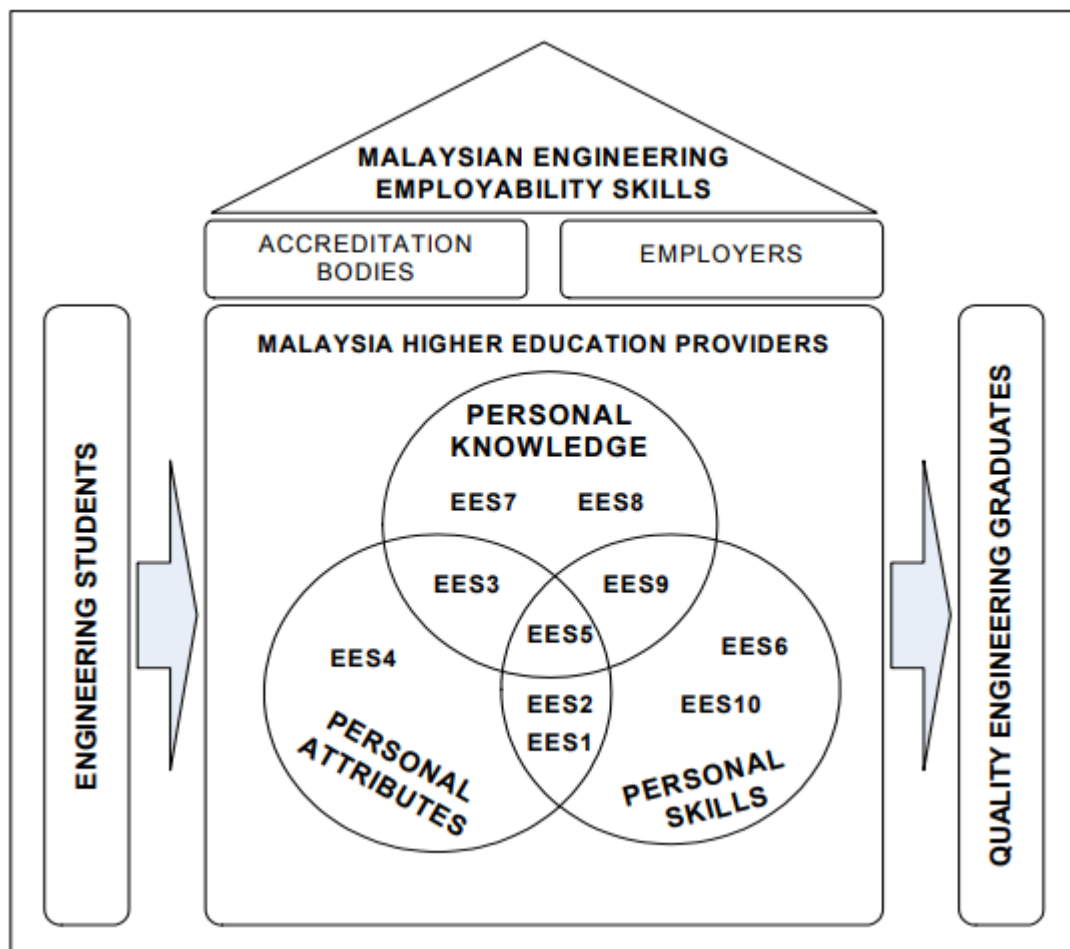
MALAYSIAN ENGINEERING EMPLOYABILITY SKILLS

ACCREDITATION BODIES

EMPLOYERS

ENGINEERING STUDENTS

MALAYSIA HIGHER EDUCATION PROVIDERS

PERSONAL KNOWLEDGE

EES7 EES8

EES3 EES9

EES5

EES4

EES6

EES2

EES10

EES1

PERSONAL ATTRIBUTES

PERSONAL SKILLS

QUALITY ENGINEERING GRADUATES